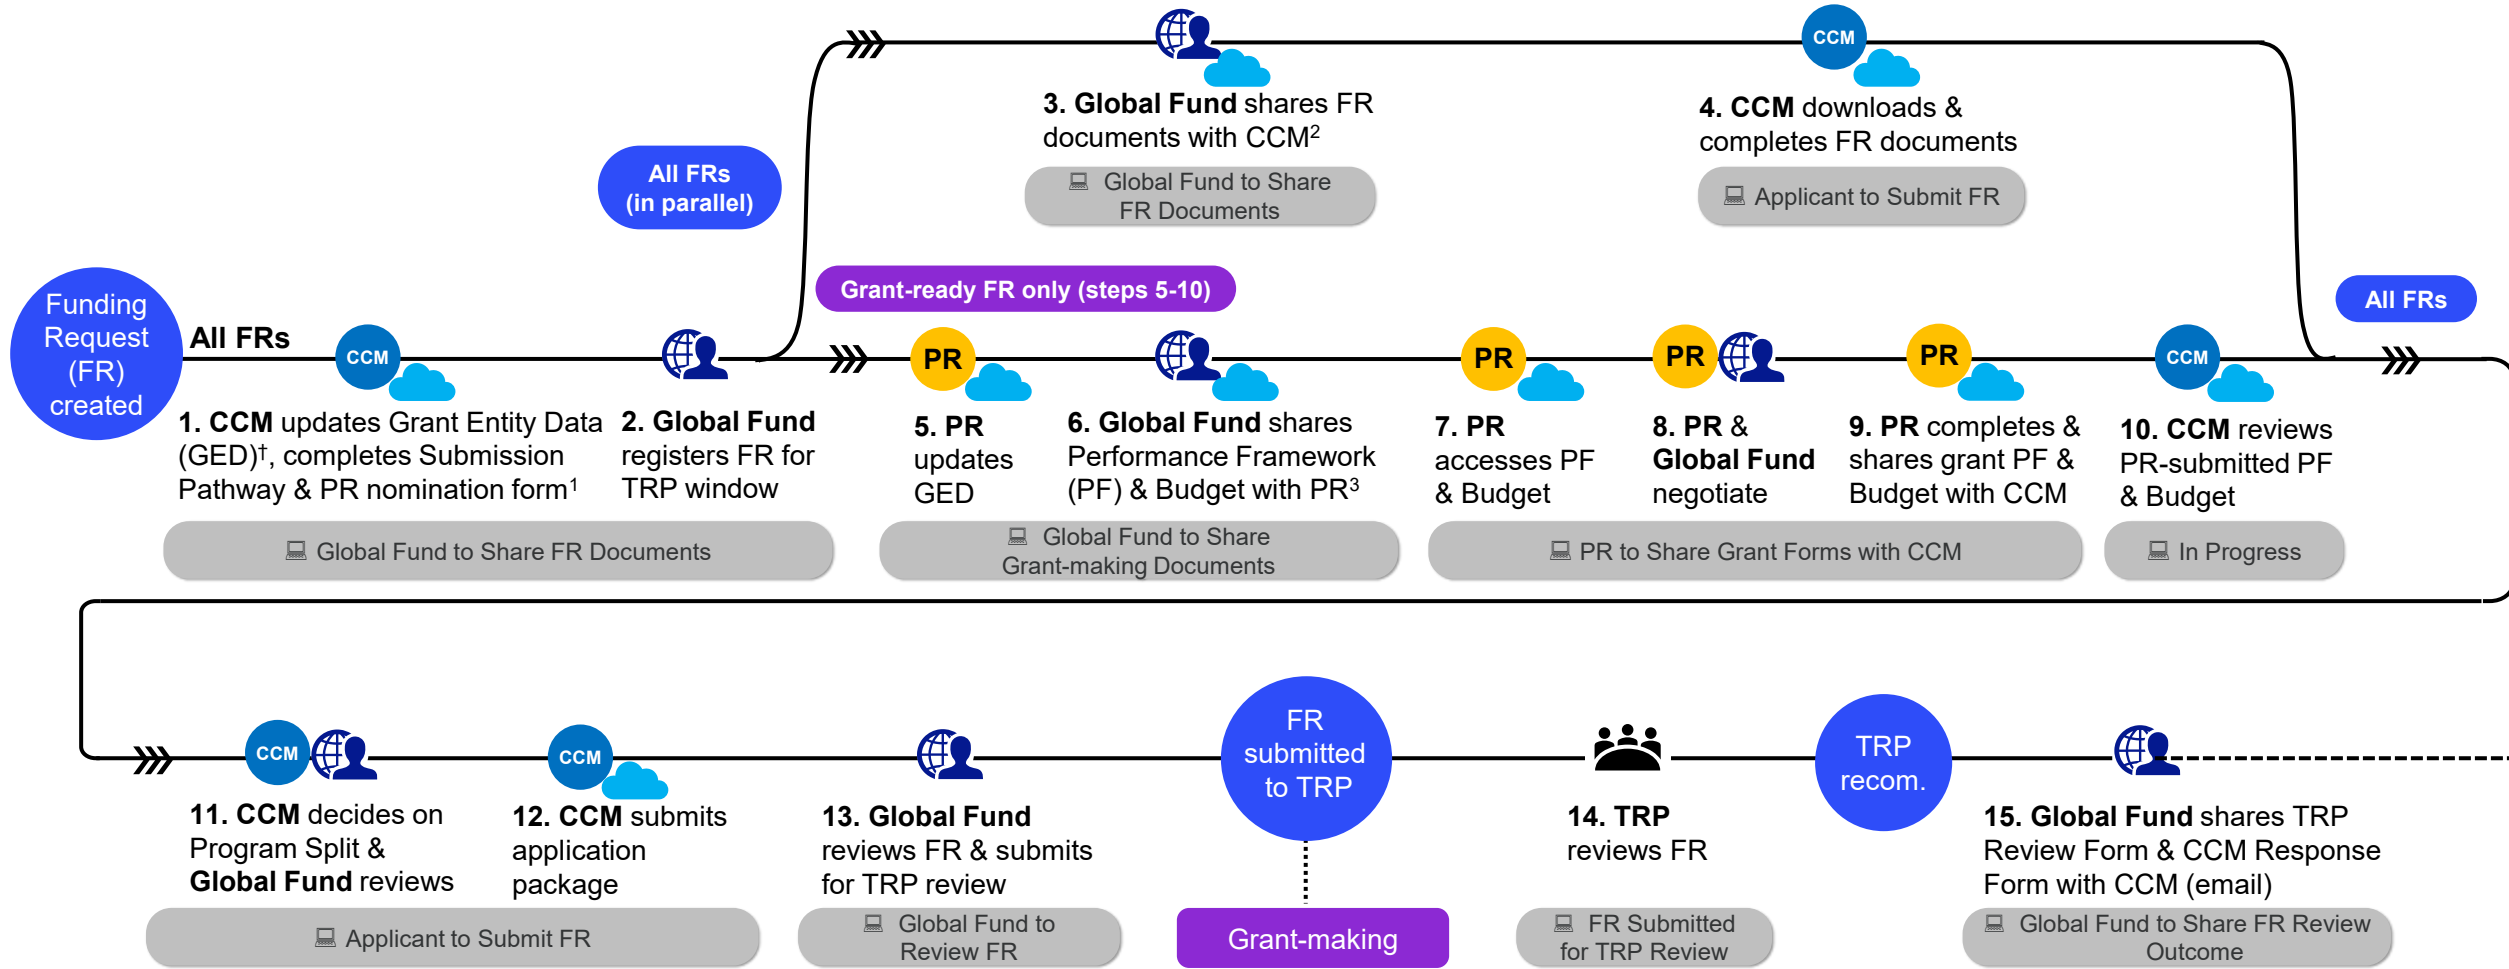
CCM

3. Global Fund shares FR documents with CCM$^2$

Global Fund to Share FR Documents

CCM

4. CCM downloads & completes FR documents

Applicant to Submit FR

All FRs (in parallel)

Grant-ready FR only (steps 5-10)

All FRs

Funding Request (FR) created

All FRs

CCM

1. CCM updates Grant Entity Data (GED)$^†$, completes Submission Pathway & PR nomination form$^1$

2. Global Fund registers FR for TRP window

Global Fund to Share FR Documents

PR

5. PR updates GED

6. Global Fund shares Performance Framework (PF) & Budget with PR$^3$

Global Fund to Share Grant-making Documents

PR

7. PR accesses PF & Budget

PR

8. PR & Global Fund negotiate

PR

9. PR completes & shares grant PF & Budget with CCM

PR to Share Grant Forms with CCM

CCM

10. CCM reviews PR-submitted PF & Budget

In Progress

CCM

11. CCM decides on Program Split & Global Fund reviews

CCM

12. CCM submits application package

Applicant to Submit FR

13. Global Fund reviews FR & submits for TRP review

Global Fund to Review FR

FR submitted to TRP

Grant-making

14. TRP reviews FR

FR Submitted for TRP Review

TRP recom.

15. Global Fund shares TRP Review Form & CCM Response Form with CCM (email)

Global Fund to Share FR Review Outcome